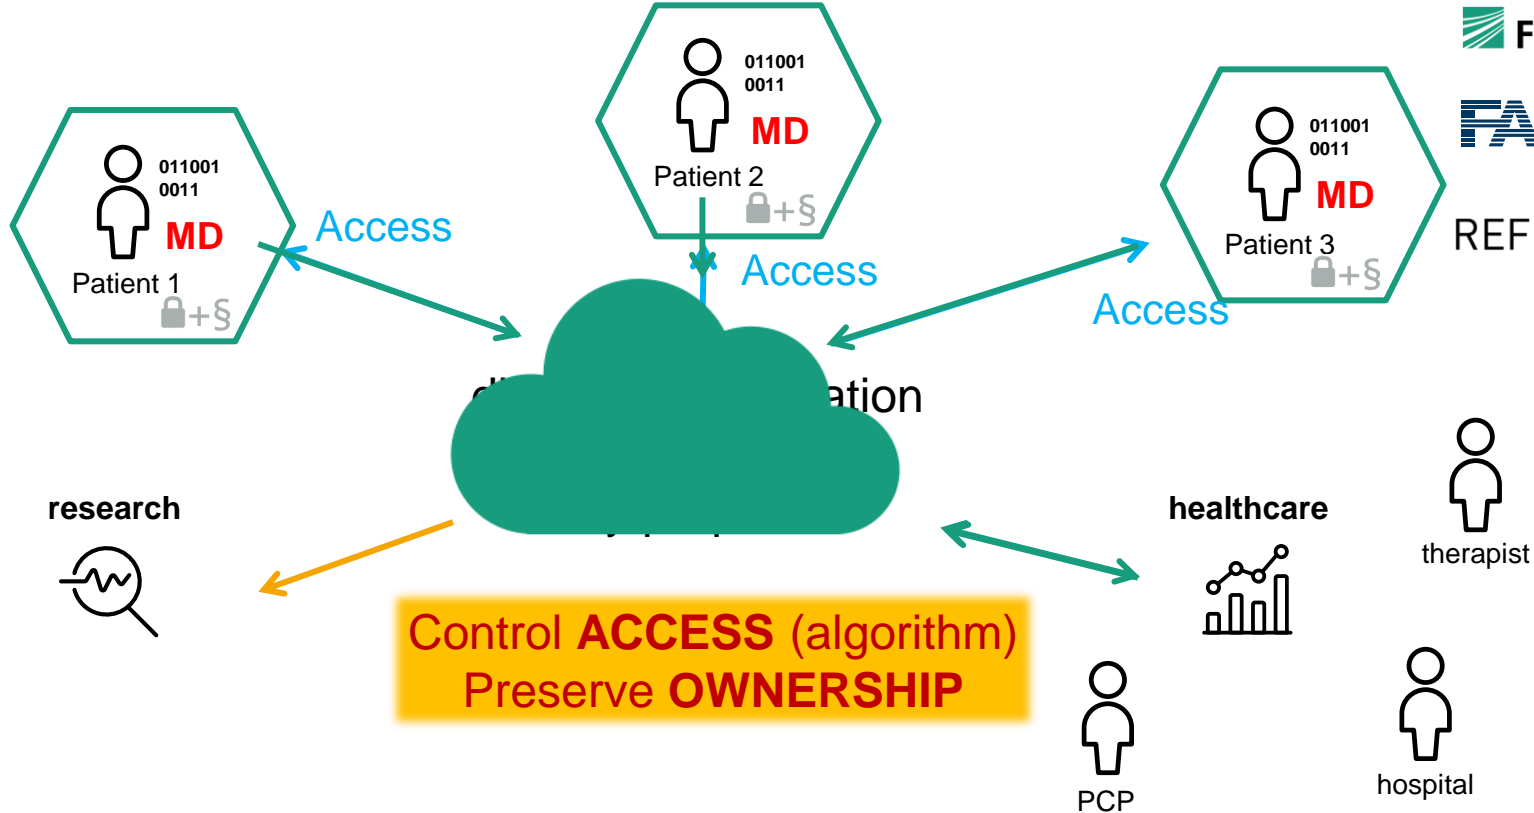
011001
0011
MD
Patient 2
+§

011001
0011
MD
Patient 1
+§

011001
0011
MD
Patient 3
+§

F

FA

REF

Access

Access

Access

ation

research

healthcare

therapist

Control ACCESS (algorithm)
Preserve OWNERSHIP

PCP

hospital